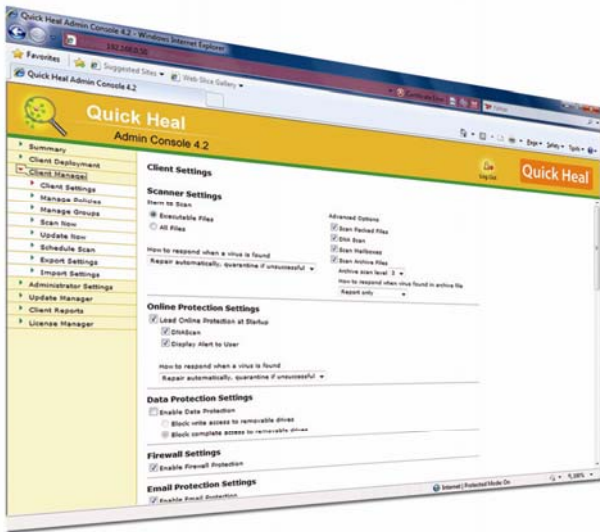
Quick Heal Admin Console 4.2 - Windows Internet Explorer

192.168.0.50

Favorites

Suggested Sites ▾

Web Slice Gallery ▾

Quick Heal Admin Console 4.2

Quick Heal

Admin Console 4.2

Page ▾ Safety ▾ Tools ▾

Log Out

Quick Heal

Summary

Client Deployment

Client Manager

Client Settings

Manage Policies

Manage Groups

Scan Now

Update Now

Schedule Scan

Export Settings

Import Settings

Administrator Settings

Update Manager

Client Reports

License Manager

Client Settings

Scanner Settings

Item to Scan

Executable Files

All Files

Advanced Options

Scan Packed Files

DNA Scan

Scan Mailboxes

Scan Archive Files

Archive scan level 2

How to respond when virus found in archive file

Report only

How to respond when a virus is found

Repair automatically, quarantine if unsuccessful

Online Protection Settings

Load Online Protection at Startup

DNAScan

Display Alert to User

How to respond when a virus is found

Repair automatically, quarantine if unsuccessful

Data Protection Settings

Enable Data Protection

Block write access to removable drives

Block complete access to removable drives

Firewall Settings

Enable Firewall Protection

Email Protection Settings

Enable Email Protection

Internet | Protected Mode: On

100%